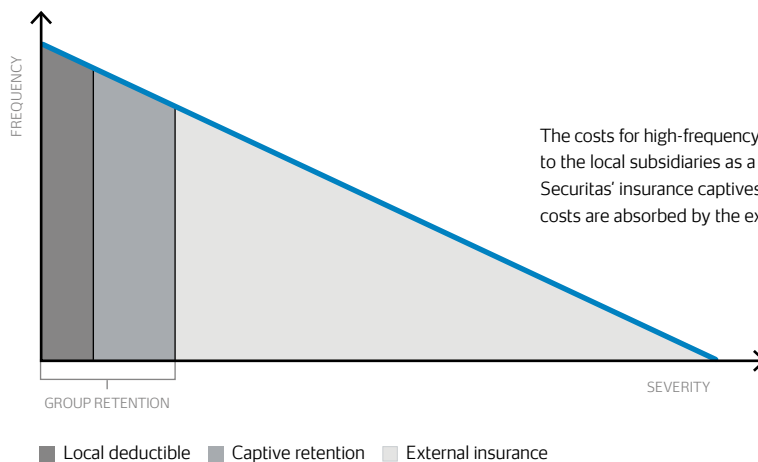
FREQUENCY

The costs for high-frequency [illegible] to the local subsidiaries as a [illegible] Securitas' insurance captives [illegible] costs are absorbed by the ex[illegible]

GROUP RETENTION

SEVERITY

Local deductible Captive retention External insurance